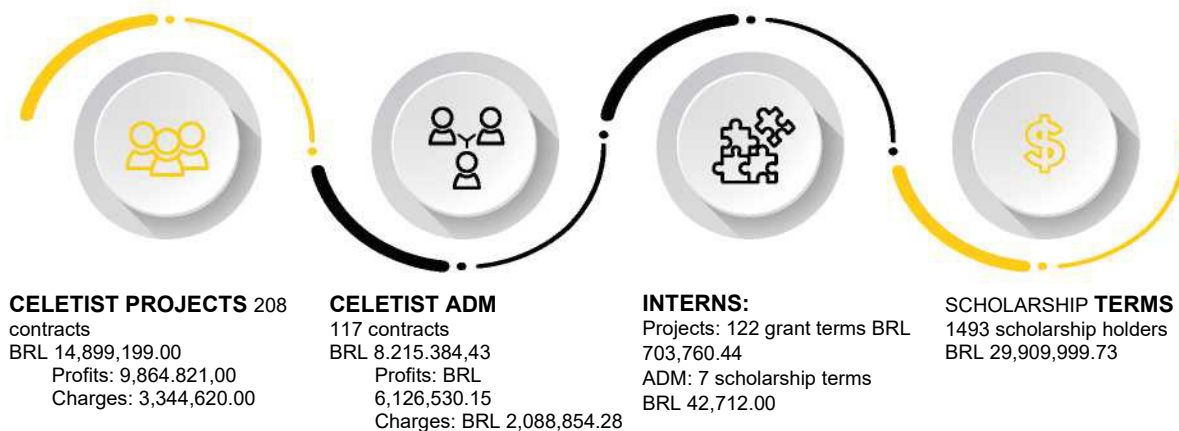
**CELETIST PROJECTS** 208 contracts
BRL 14,899,199.00
Profits: 9,864.821,00
Charges: 3,344,620.00

**CELETIST ADM**
117 contracts
BRL 8.215.384,43
Profits: BRL 6,126,530.15
Charges: BRL 2,088,854.28

**INTERNS:**
Projects: 122 grant terms BRL 703,760.44
ADM: 7 scholarship terms BRL 42,712.00

SCHOLARSHIP **TERMS**
1493 scholarship holders
BRL 29,909,999.73